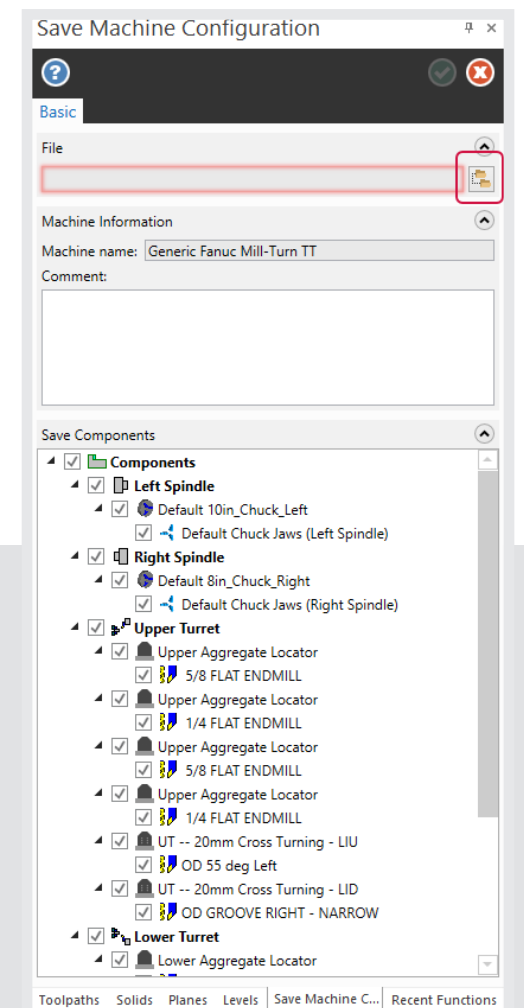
Save Machine Configuration

Basic

File

Machine Information

Machine name: Generic Fanuc Mill-Turn TT

Comment:

Save Components

Components
Left Spindle
Default 10in_Chuck_Left
Default Chuck Jaws (Left Spindle)
Right Spindle
Default 8in_Chuck_Right
Default Chuck Jaws (Right Spindle)
Upper Turret
Upper Aggregate Locator
5/8 FLAT ENDMILL
Upper Aggregate Locator
1/4 FLAT ENDMILL
Upper Aggregate Locator
5/8 FLAT ENDMILL
Upper Aggregate Locator
1/4 FLAT ENDMILL
UT -- 20mm Cross Turning - LIU
OD 55 deg Left
UT -- 20mm Cross Turning - LID
OD GROOVE RIGHT - NARROW
Lower Turret
Lower Aggregate Locator

Toolpaths Solids Planes Levels Save Machine C... Recent Functions